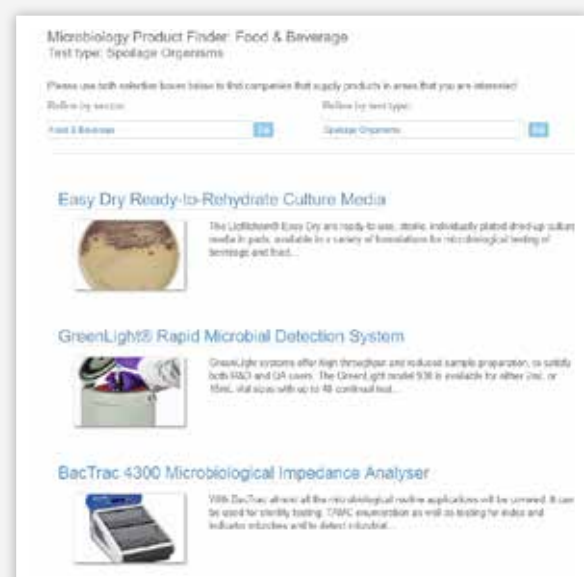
Microbiology Product Finder: Food & Beverage
Test type: Spoilage Organisms

Please use both selection boxes below to find companies that supply products in areas that you are interested

Refine by sector:

Food & Beverage

Go

Refine by test type:

Spoilage Organisms

Go

Easy Dry Ready-to-Rehydrate Culture Media

The Liofilchem® Easy Dry are ready-to-use, sterile, individually plated dried-up culture media in pads, available in a variety of formulations for microbiological testing of beverage and food...

GreenLight® Rapid Microbial Detection System

GreenLight systems offer high throughput and reduced sample preparation, to satisfy both R&D and QA users. The GreenLight model 930 is available for either 1mL or 15mL vial sizes with up to 48 continual test...

BacTrac 4300 Microbiological Impedance Analyser

With BacTrac almost all the microbiological routine applications will be covered. It can be used for sterility testing, TAMC enumeration as well as testing for index and indicator microbes and to detect microbial...